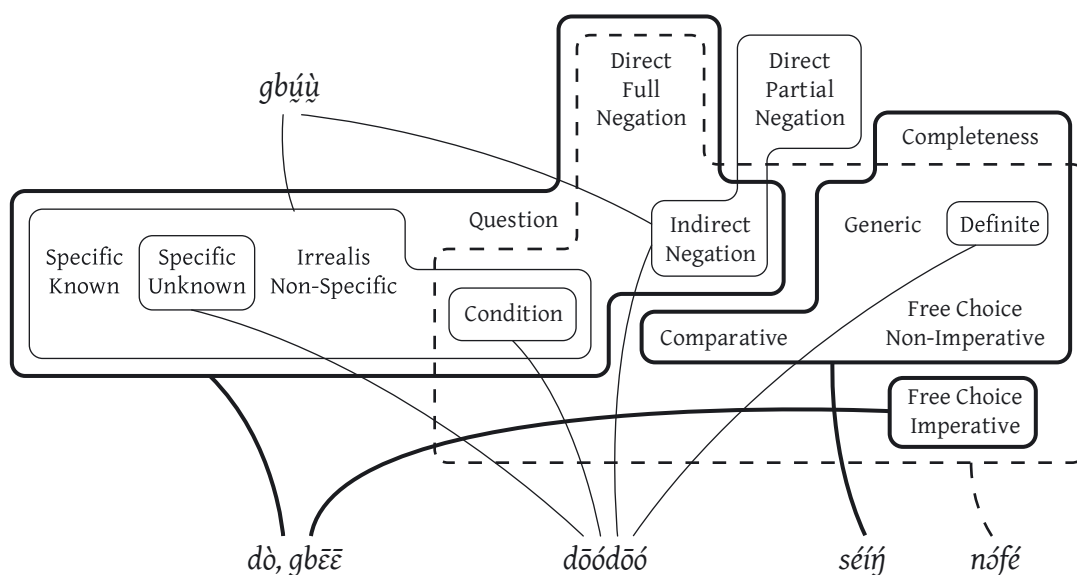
gbṵ̃́ṵ̀

Direct Full Negation

Direct Partial Negation

Completeness

Question

Indirect Negation

Generic

Definite

Specific Known

Specific Unknown

Irrealis Non-Specific

Condition

Comparative

Free Choice Non-Imperative

Free Choice Imperative

dò, gbɛ̄ɛ̄

dōódōó

séíŋ́

nɔ́fé